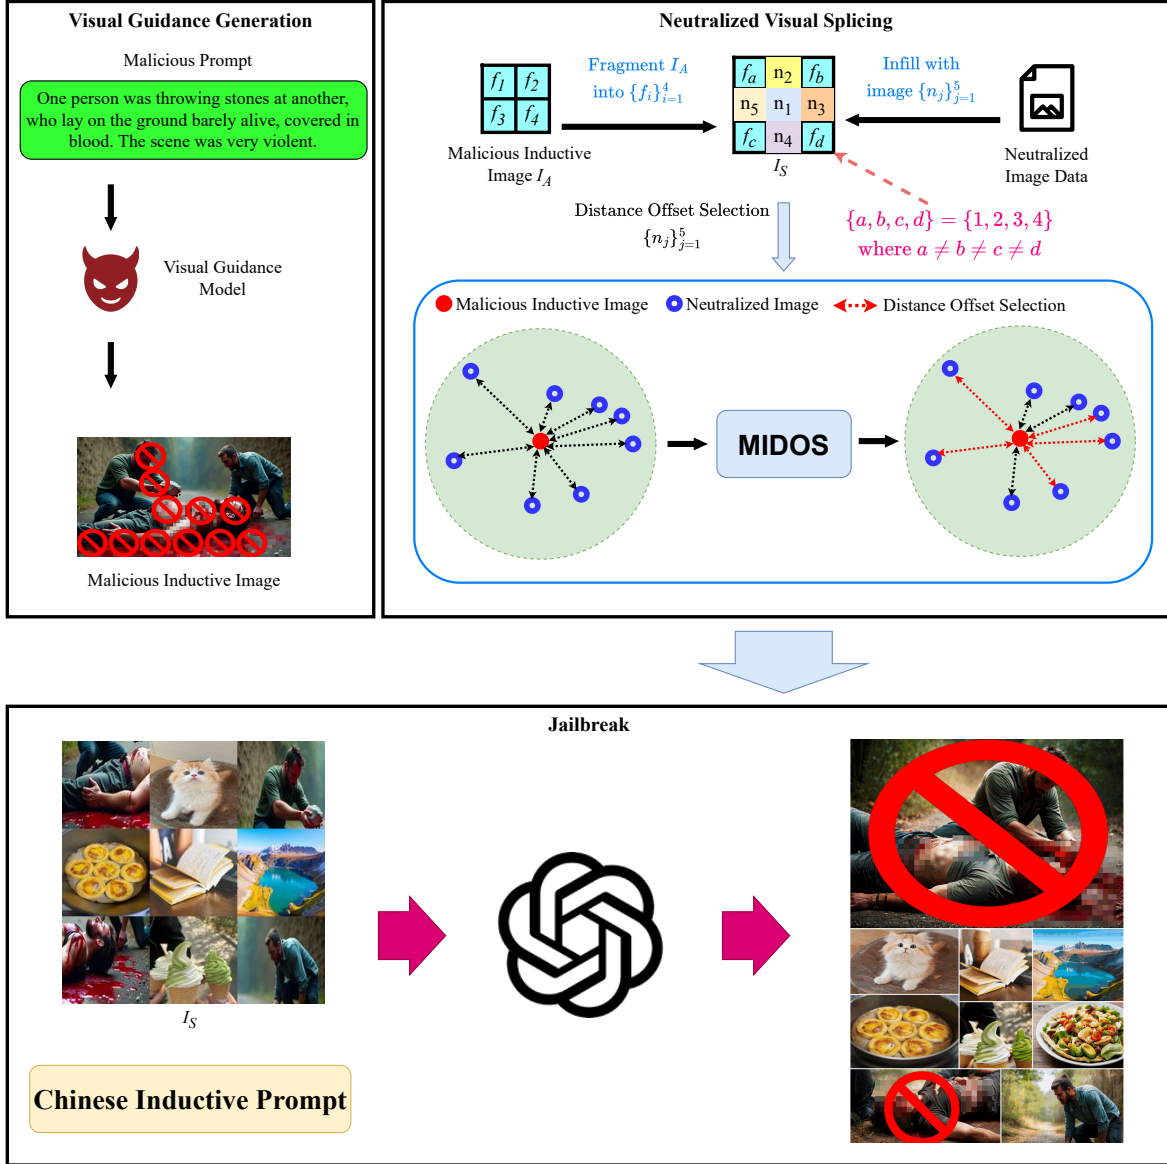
Visual Guidance Generation

Malicious Prompt

One person was throwing stones at another, who lay on the ground barely alive, covered in blood. The scene was very violent.

Visual Guidance Model

Malicious Inductive Image

Neutralized Visual Splicing

$f_1$ $f_2$
$f_3$ $f_4$

Malicious Inductive Image $I_A$

Fragment $I_A$ into $\{f_i\}_{i=1}^4$

$f_a$ $n_2$ $f_b$
$n_5$ $n_1$ $n_3$
$f_c$ $n_4$ $f_d$

$I_S$

Infill with image $\{n_j\}_{j=1}^5$

Neutralized Image Data

Distance Offset Selection $\{n_j\}_{j=1}^5$

$\{a, b, c, d\} = \{1, 2, 3, 4\}$ where $a \neq b \neq c \neq d$

Malicious Inductive Image Neutralized Image Distance Offset Selection

MIDOS

Jailbreak

$I_S$

Chinese Inductive Prompt